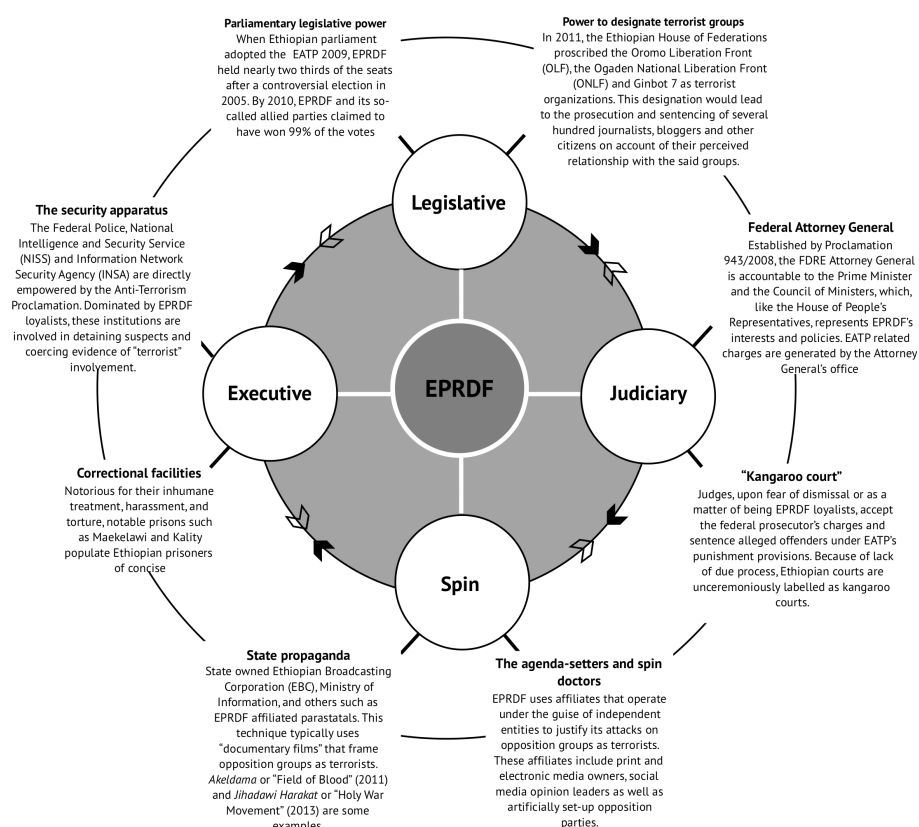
Parliamentary legislative power
When Ethiopian parliament adopted the EATP 2009, EPRDF held nearly two thirds of the seats after a controversial election in 2005. By 2010, EPRDF and its so-called allied parties claimed to have won 99% of the votes

Power to designate terrorist groups
In 2011, the Ethiopian House of Federations proscribed the Oromo Liberation Front (OLF), the Ogaden National Liberation Front (ONLF) and Ginbot 7 as terrorist organizations. This designation would lead to the prosecution and sentencing of several hundred journalists, bloggers and other citizens on account of their perceived relationship with the said groups.

The security apparatus
The Federal Police, National Intelligence and Security Service (NISS) and Information Network Security Agency (INSA) are directly empowered by the Anti-Terrorism Proclamation. Dominated by EPRDF loyalists, these institutions are involved in detaining suspects and coercing evidence of "terrorist" involvement.

Legislative

Federal Attorney General
Established by Proclamation 943/2008, the FDRE Attorney General is accountable to the Prime Minister and the Council of Ministers, which, like the House of People's Representatives, represents EPRDF's interests and policies. EATP related charges are generated by the Attorney General's office

Executive

EPRDF

Judiciary

Correctional facilities
Notorious for their inhumane treatment, harassment, and torture, notable prisons such as Maekelawi and Kality populate Ethiopian prisoners of concise

"Kangaroo court"
Judges, upon fear of dismissal or as a matter of being EPRDF loyalists, accept the federal prosecutor's charges and sentence alleged offenders under EATP's punishment provisions. Because of lack of due process, Ethiopian courts are unceremoniously labelled as kangaroo courts.

Spin

State propaganda
State owned Ethiopian Broadcasting Corporation (EBC), Ministry of Information, and others such as EPRDF affiliated parastatals. This technique typically uses "documentary films" that frame opposition groups as terrorists. *Akeldama* or "Field of Blood" (2011) and *Jihadawi Harakat* or "Holy War Movement" (2013) are some examples

The agenda-setters and spin doctors
EPRDF uses affiliates that operate under the guise of independent entities to justify its attacks on opposition groups as terrorists. These affiliates include print and electronic media owners, social media opinion leaders as well as artificially set-up opposition parties.